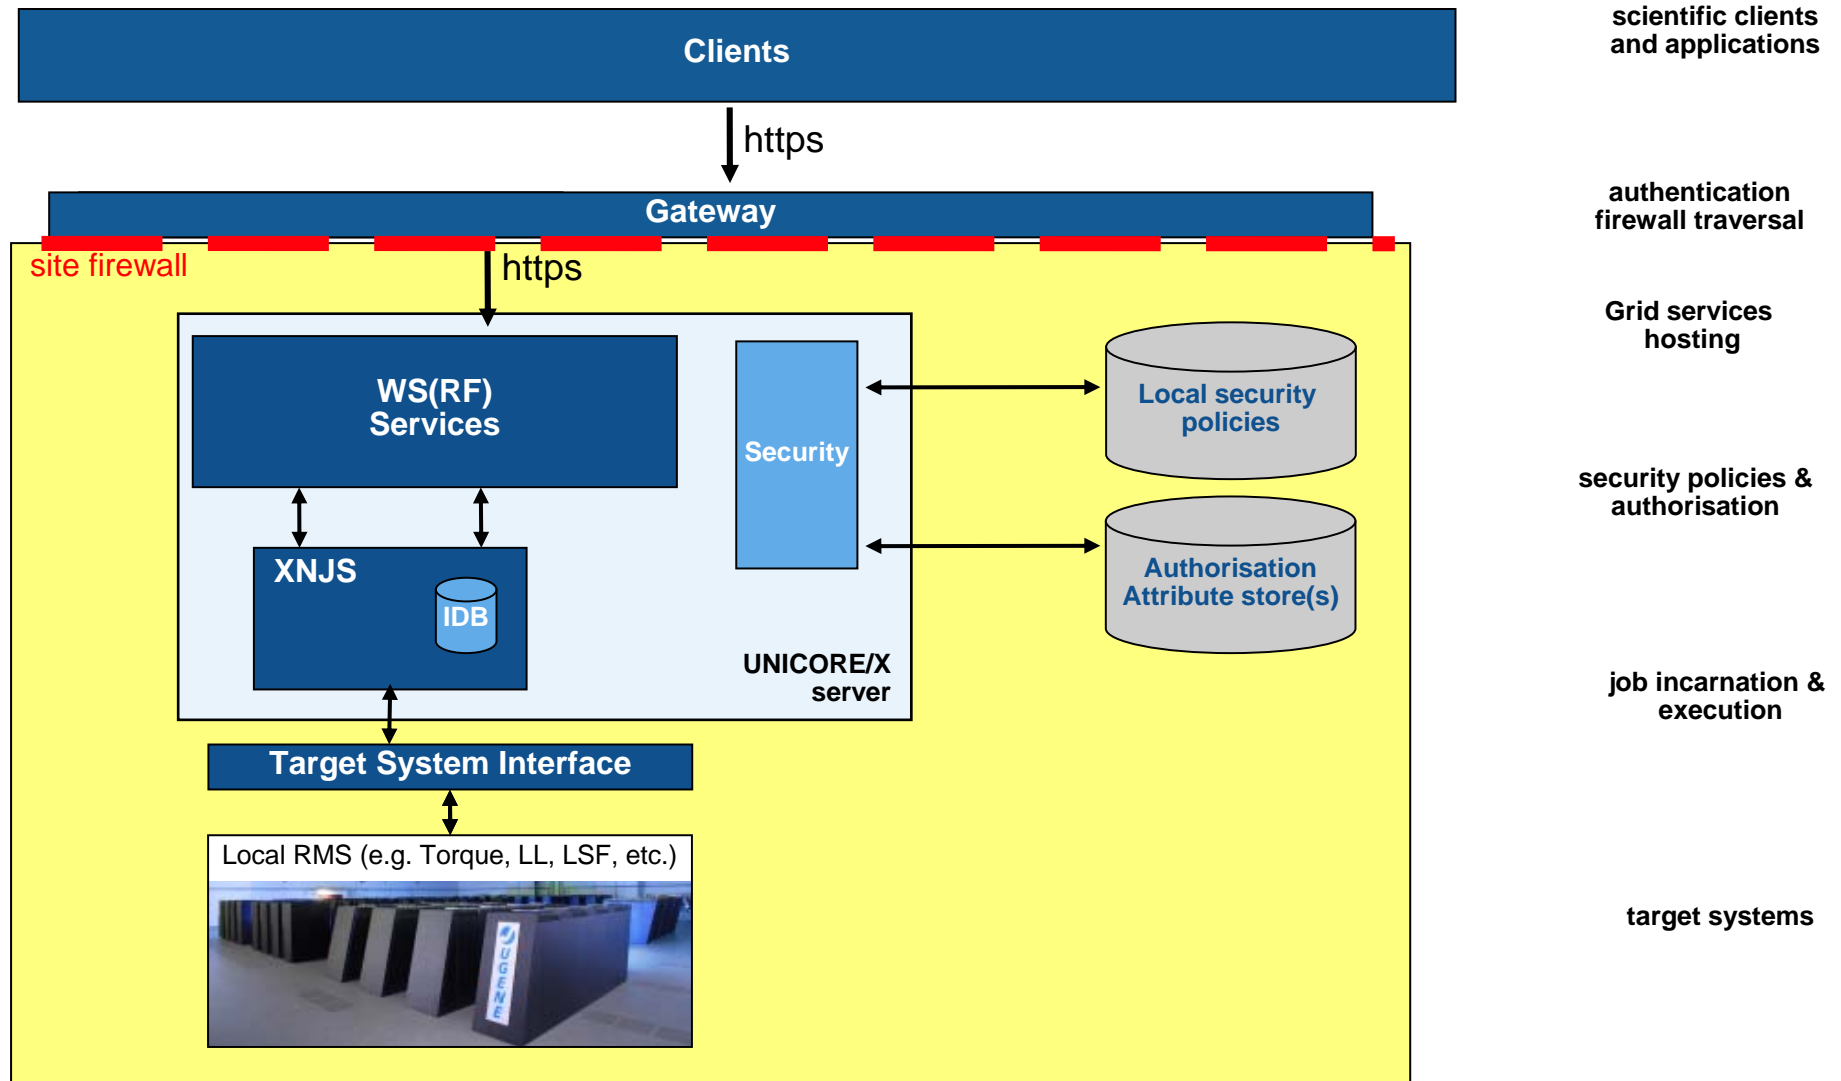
Clients

scientific clients and applications

https

Gateway

authentication firewall traversal

site firewall

https

Grid services hosting

WS(RF) Services

Security

Local security policies

security policies & authorisation

XNJS

IDB

Authorisation Attribute store(s)

UNICORE/X server

job incarnation & execution

Target System Interface

Local RMS (e.g. Torque, LL, LSF, etc.)

JUGENE

target systems